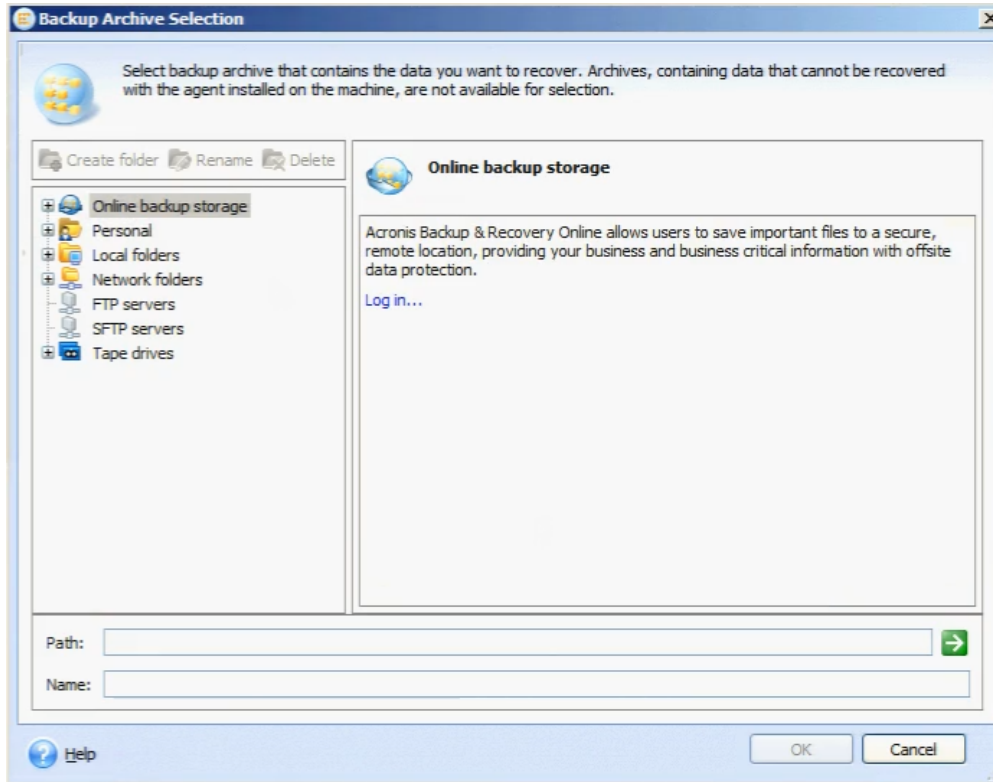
Backup Archive Selection

Select backup archive that contains the data you want to recover. Archives, containing data that cannot be recovered with the agent installed on the machine, are not available for selection.

Create folder Rename Delete

Online backup storage
Personal
Local folders
Network folders
FTP servers
SFTP servers
Tape drives

Online backup storage

Acronis Backup & Recovery Online allows users to save important files to a secure, remote location, providing your business and business critical information with offsite data protection.

Log in...

Path:

Name:

Help

OK

Cancel